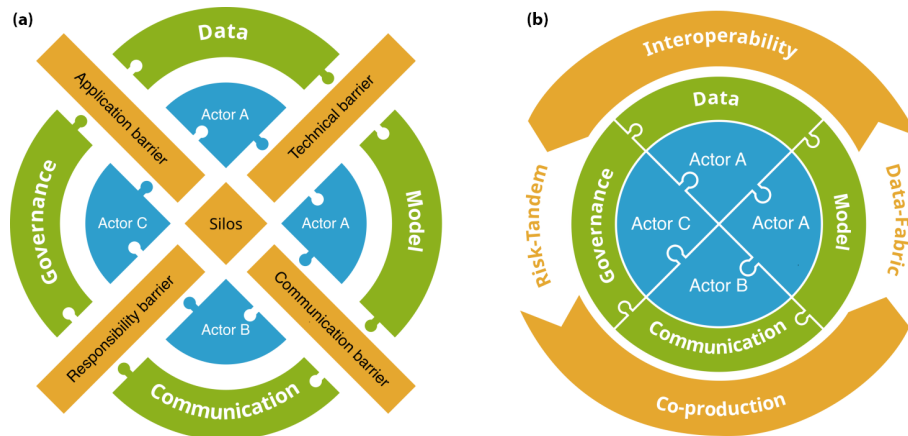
(a)

Data

Application barrier

Technical barrier

Actor A

Governance

Actor C

Silos

Actor A

Model

Responsibility barrier

Communication barrier

Actor B

Communication

(b)

Interoperability

Data

Actor A

Risk-Tandem

Governance

Actor C

Actor A

Model

Data-Fabric

Actor B

Communication

Co-production